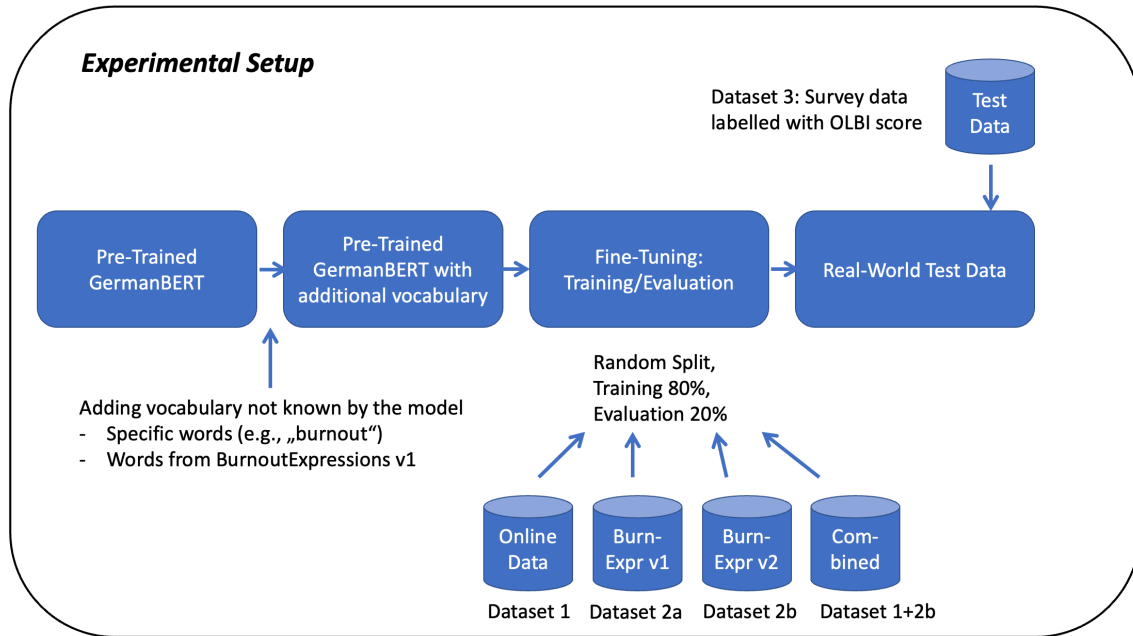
Experimental Setup

Dataset 3: Survey data labelled with OLBI score

Test Data

Pre-Trained GermanBERT

Pre-Trained GermanBERT with additional vocabulary

Fine-Tuning: Training/Evaluation

Real-World Test Data

Random Split, Training 80%, Evaluation 20%

Adding vocabulary not known by the model
- Specific words (e.g., „burnout“)
- Words from BurnoutExpressions v1

Online Data

Burn-Expr v1

Burn-Expr v2

Com-bined

Dataset 1 Dataset 2a Dataset 2b Dataset 1+2b